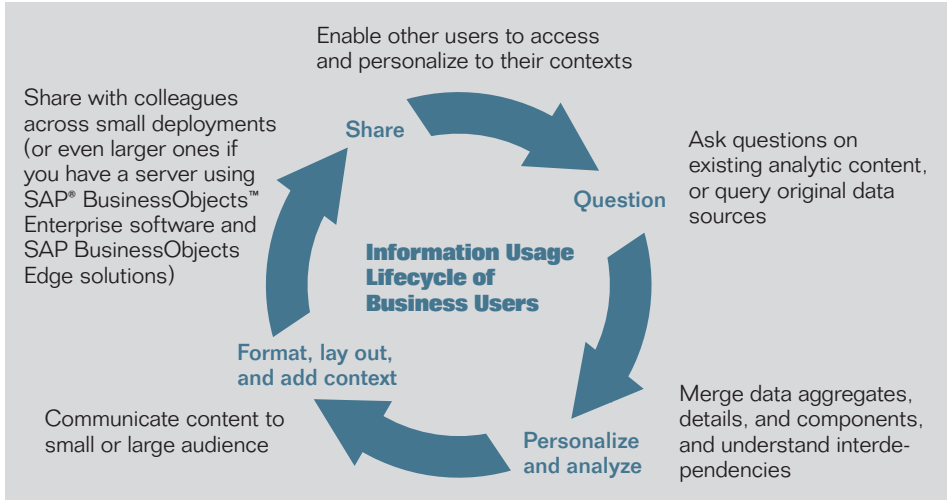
Enable other users to access and personalize to their contexts

Share with colleagues across small deployments (or even larger ones if you have a server using SAP® BusinessObjects™ Enterprise software and SAP BusinessObjects Edge solutions)

Share

Ask questions on existing analytic content, or query original data sources

Question

Information Usage Lifecycle of Business Users

Format, lay out, and add context

Communicate content to small or large audience

Personalize and analyze

Merge data aggregates, details, and components, and understand interdependencies